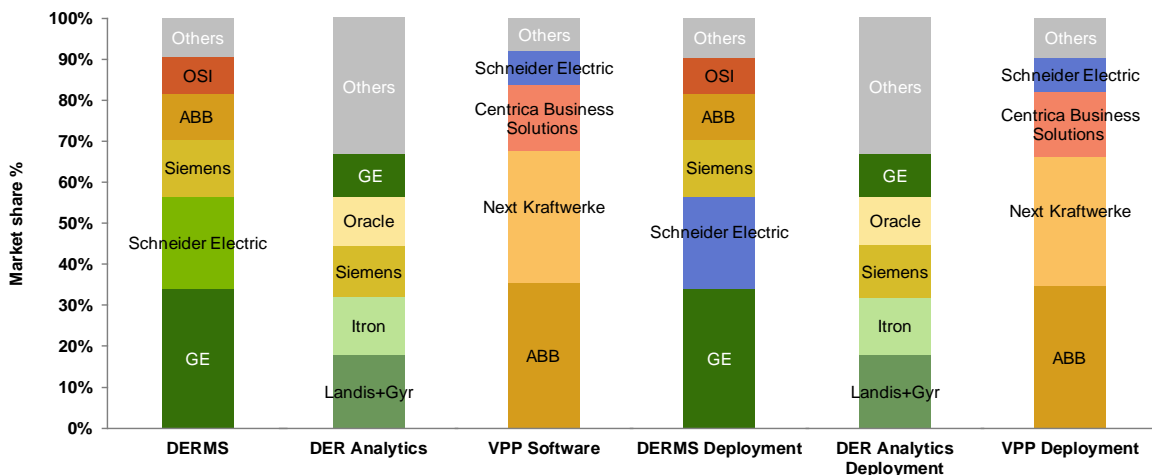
100%
90%
80%
70%
60%
50%
40%
30%
20%
10%
0%

Market share %

Others
OSI
ABB
Siemens
Schneider Electric
GE

Others
GE
Oracle
Siemens
Itron
Landis+Gyr

Others
Schneider Electric
Centrica Business Solutions
Next Kraftwerke
ABB

Others
OSI
ABB
Siemens
Schneider Electric
GE

Others
GE
Oracle
Siemens
Itron
Landis+Gyr

Others
Schneider Electric
Centrica Business Solutions
Next Kraftwerke
ABB

DERMS
DER Analytics
VPP Software
DERMS Deployment
DER Analytics Deployment
VPP Deployment